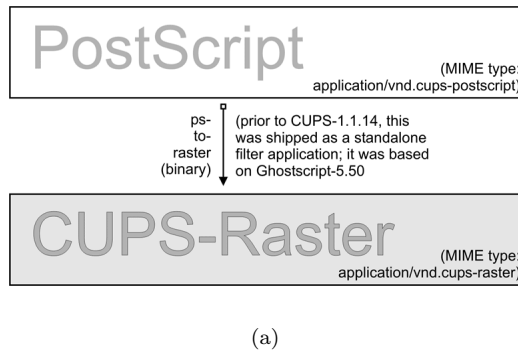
PostScript

(MIME type:
application/vnd.cups-postscript)

ps-
to-
raster
(binary)

(prior to CUPS-1.1.14, this was shipped as a standalone filter application; it was based on Ghostscript-5.50

CUPS-Raster

(MIME type:
application/vnd.cups-raster)

(a)